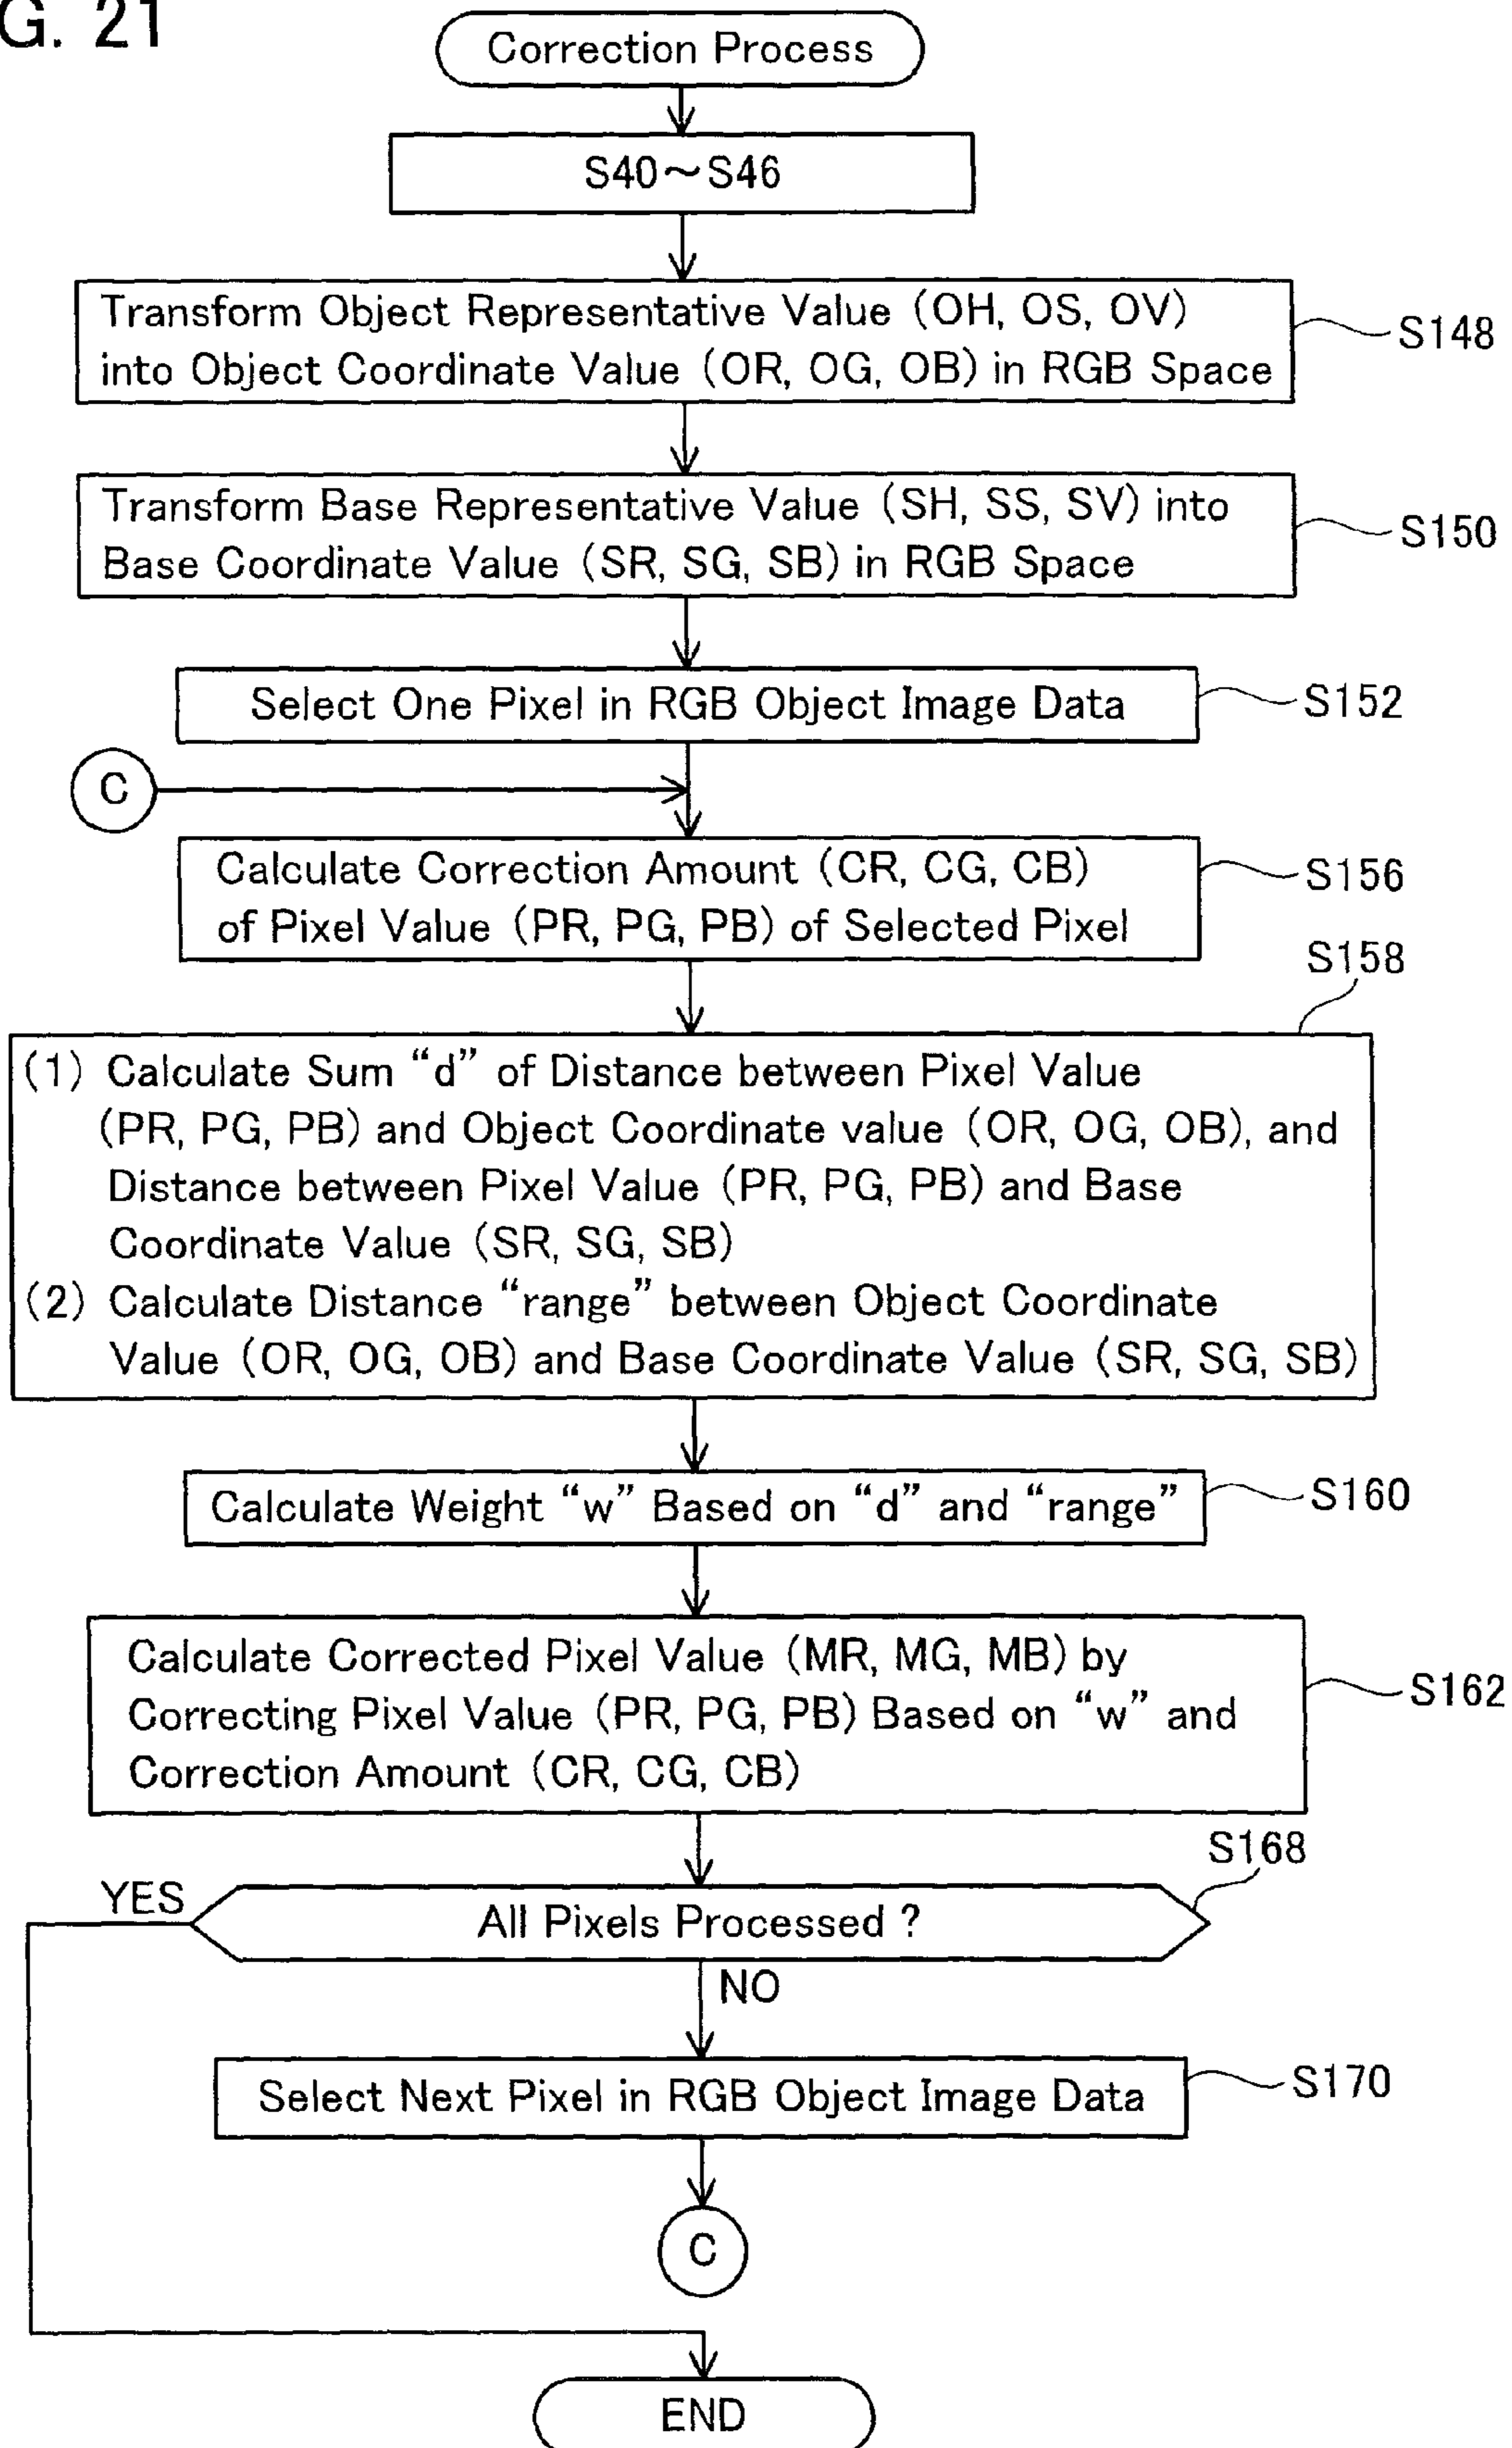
G. 21

Correction Process

S40～S46

Transform Object Representative Value (OH, OS, OV) into Object Coordinate Value (OR, OG, OB) in RGB Space

S148

Transform Base Representative Value (SH, SS, SV) into Base Coordinate Value (SR, SG, SB) in RGB Space

S150

Select One Pixel in RGB Object Image Data

S152

C

Calculate Correction Amount (CR, CG, CB) of Pixel Value (PR, PG, PB) of Selected Pixel

S156

S158

(1) Calculate Sum "d" of Distance between Pixel Value (PR, PG, PB) and Object Coordinate value (OR, OG, OB), and Distance between Pixel Value (PR, PG, PB) and Base Coordinate Value (SR, SG, SB)
(2) Calculate Distance "range" between Object Coordinate Value (OR, OG, OB) and Base Coordinate Value (SR, SG, SB)

Calculate Weight "w" Based on "d" and "range"

S160

Calculate Corrected Pixel Value (MR, MG, MB) by Correcting Pixel Value (PR, PG, PB) Based on "w" and Correction Amount (CR, CG, CB)

S162

S168

YES

All Pixels Processed ?

NO

Select Next Pixel in RGB Object Image Data

S170

C

END